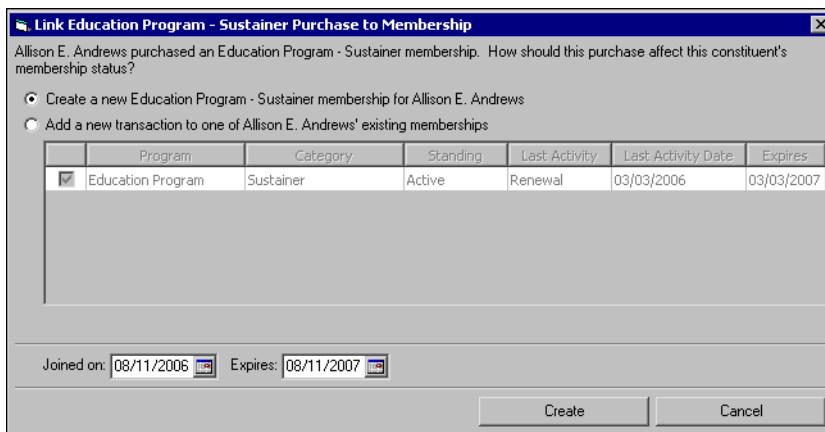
Link Education Program - Sustainer Purchase to Membership

Allison E. Andrews purchased an Education Program - Sustainer membership. How should this purchase affect this constituent's membership status?

Create a new Education Program - Sustainer membership for Allison E. Andrews

Add a new transaction to one of Allison E. Andrews' existing memberships

| | Program | Category | Standing | Last Activity | Last Activity Date | Expires |
|---|---|---|---|---|---|---|
| ☑ | Education Program | Sustainer | Active | Renewal | 03/03/2006 | 03/03/2007 |

Joined on: 08/11/2006 Expires: 08/11/2007

Create Cancel